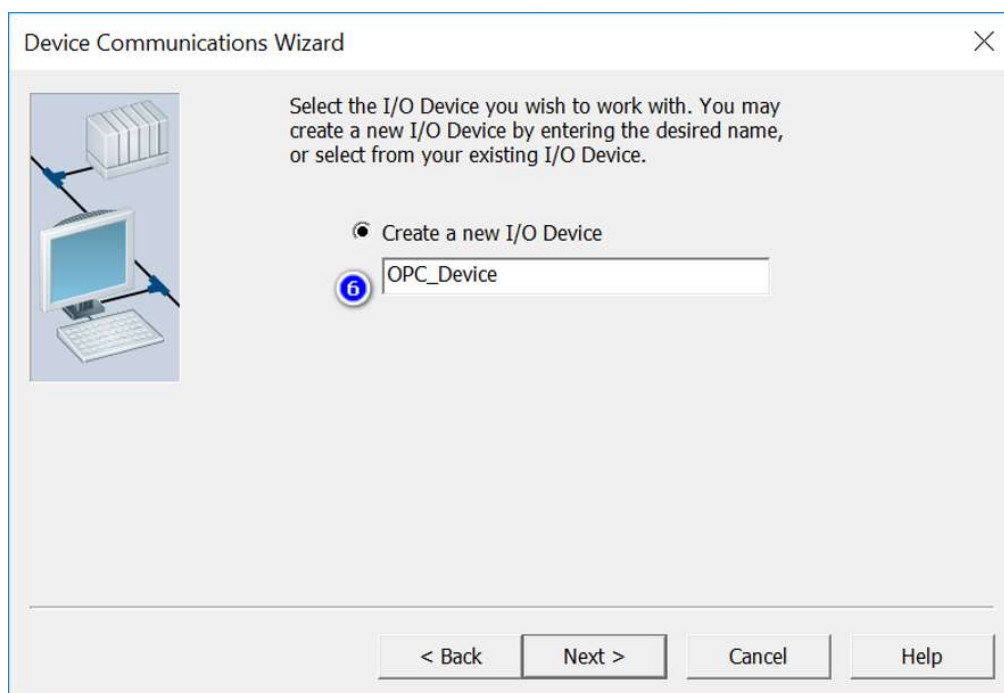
Device Communications Wizard

×

Select the I/O Device you wish to work with. You may create a new I/O Device by entering the desired name, or select from your existing I/O Device.

Create a new I/O Device

6

OPC_Device

< Back

Next >

Cancel

Help